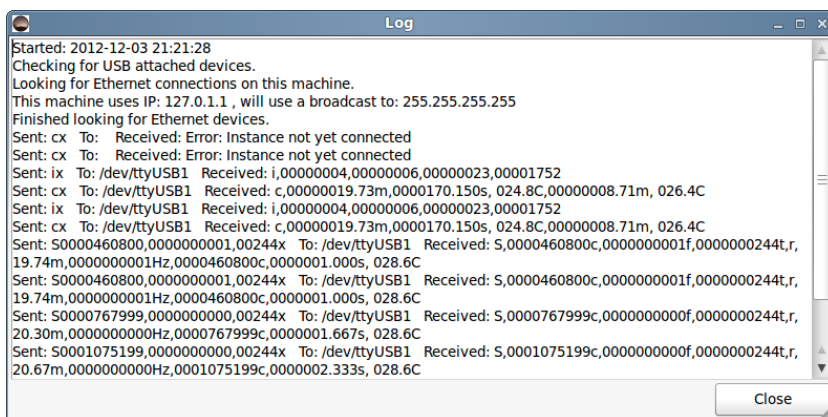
Log

Started: 2012-12-03 21:21:28
Checking for USB attached devices.
Looking for Ethernet connections on this machine.
This machine uses IP: 127.0.1.1 , will use a broadcast to: 255.255.255.255
Finished looking for Ethernet devices.
Sent: cx To: Received: Error: Instance not yet connected
Sent: cx To: Received: Error: Instance not yet connected
Sent: ix To: /dev/ttyUSB1 Received: i,00000004,00000006,00000023,00001752
Sent: cx To: /dev/ttyUSB1 Received: c,00000019.73m,0000170.150s, 024.8C,00000008.71m, 026.4C
Sent: ix To: /dev/ttyUSB1 Received: i,00000004,00000006,00000023,00001752
Sent: cx To: /dev/ttyUSB1 Received: c,00000019.73m,0000170.150s, 024.8C,00000008.71m, 026.4C
Sent: S0000460800,0000000001,00244x To: /dev/ttyUSB1 Received: S,0000460800c,0000000001f,0000000244t,r, 19.74m,0000000001Hz,0000460800c,0000001.000s, 028.6C
Sent: S0000460800,0000000001,00244x To: /dev/ttyUSB1 Received: S,0000460800c,0000000001f,0000000244t,r, 19.74m,0000000001Hz,0000460800c,0000001.000s, 028.6C
Sent: S0000767999,0000000000,00244x To: /dev/ttyUSB1 Received: S,0000767999c,0000000000f,0000000244t,r, 20.30m,0000000000Hz,0000767999c,0000001.667s, 028.6C
Sent: S0001075199,0000000000,00244x To: /dev/ttyUSB1 Received: S,0001075199c,0000000000f,0000000244t,r, 20.67m,0000000000Hz,0001075199c,0000002.333s, 028.6C

Close